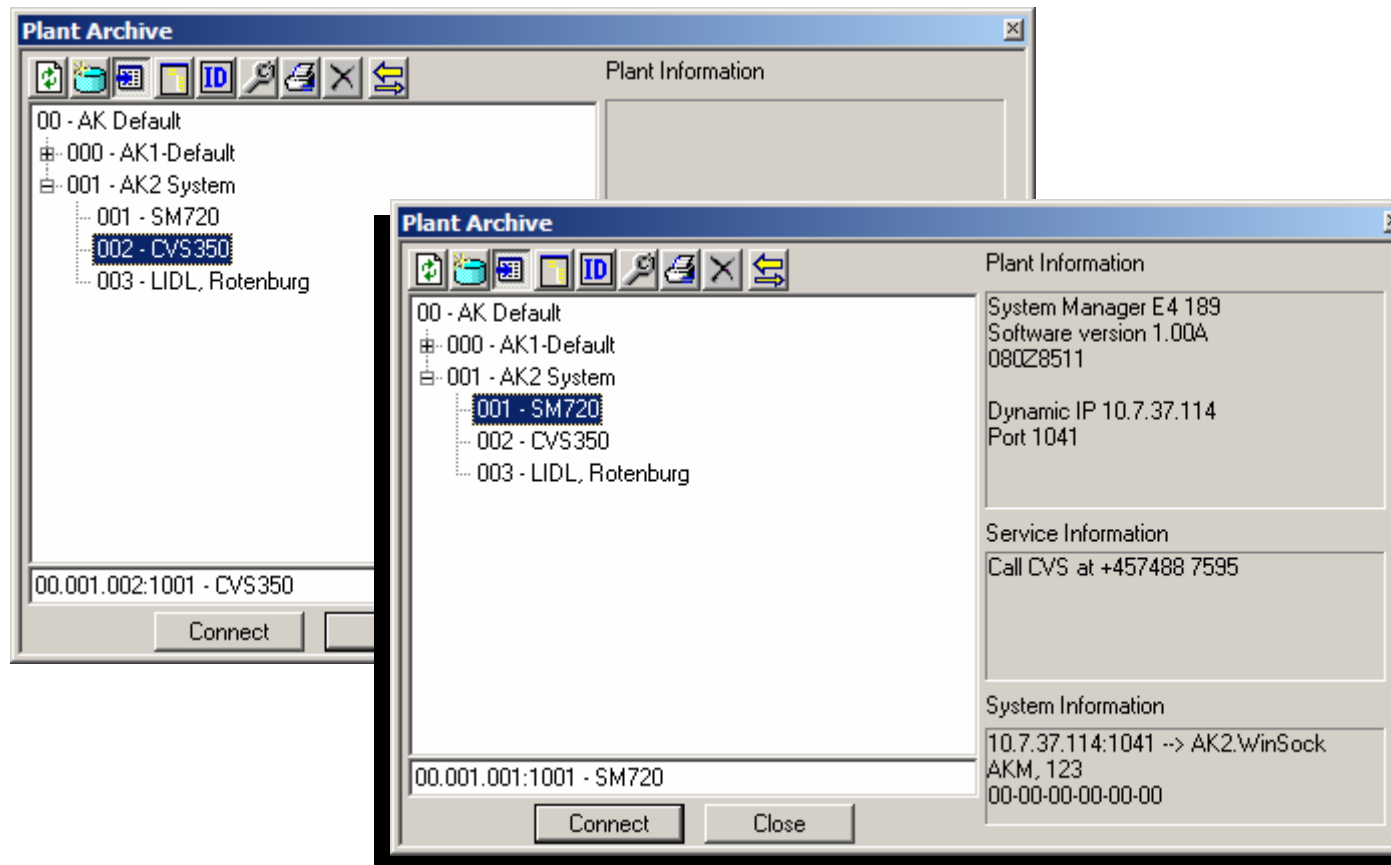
Plant Archive

ID

Plant Information

00 - AK Default
000 - AK1-Default
001 - AK2 System
001 - SM720
002 - CVS350
003 - LIDL, Rotenburg

00.001.002:1001 - CVS350

Connect

Plant Archive

ID

Plant Information

System Manager E4 189
Software version 1.00A
080Z8511

Dynamic IP 10.7.37.114
Port 1041

00 - AK Default
000 - AK1-Default
001 - AK2 System
001 - SM720
002 - CVS350
003 - LIDL, Rotenburg

Service Information

Call CVS at +457488 7595

System Information

10.7.37.114:1041 --> AK2.WinSock
AKM, 123
00-00-00-00-00-00

00.001.001:1001 - SM720

Connect

Close